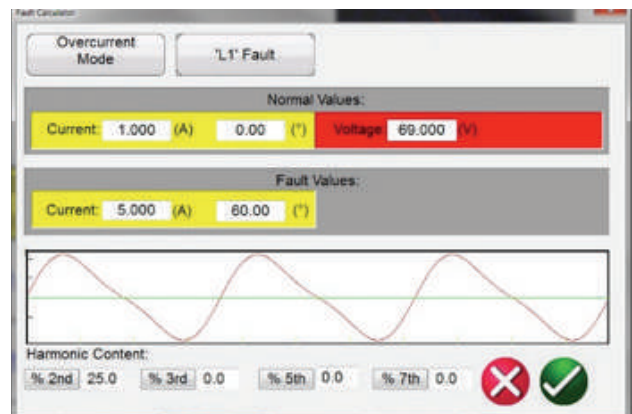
Fault Calculator

Overcurrent Mode

'L1' Fault

Normal Values:

Current: 1.000 (A) 0.00 (°)

Voltage 69.000 (V)

Fault Values:

Current: 5.000 (A) 60.00 (°)

Harmonic Content:

% 2nd 25.0

% 3rd 0.0

% 5th 0.0

% 7th 0.0